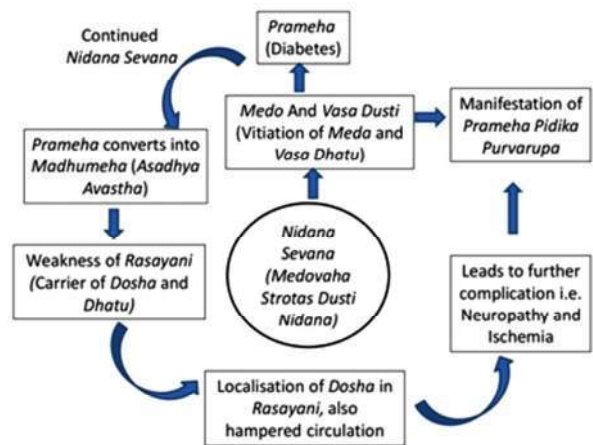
Continued Nidana Sevana

Prameha (Diabetes)

Medo And Vasa Dusti (Vitiation of Meda and Vasa Dhatu)

Manifestation of Prameha Pidika Purvarupa

Prameha converts into Madhumeha (Asadhya Avastha)

Nidana Sevana (Medovaha Strotas Dusti Nidana)

Weakness of Rasayani (Carrier of Dosha and Dhatu)

Leads to further complication i.e. Neuropathy and Ischemia

Localisation of Dosha in Rasayani, also hampered circulation